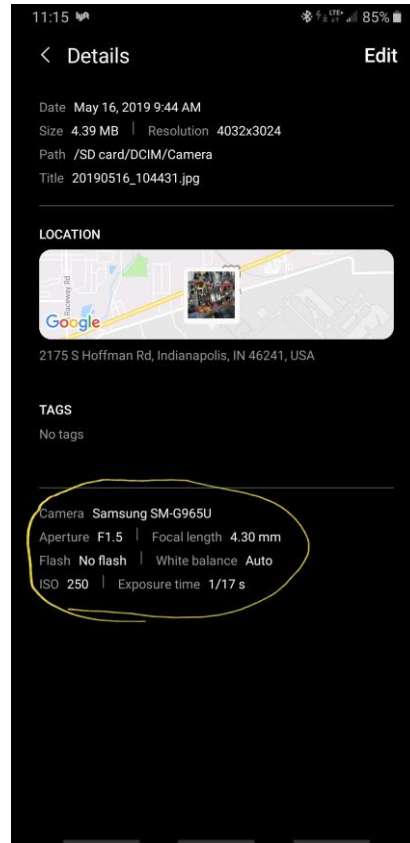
11:15

85%

< Details

Edit

Date May 16, 2019 9:44 AM
Size 4.39 MB | Resolution 4032x3024
Path /SD card/DCIM/Camera
Title 20190516_104431.jpg

LOCATION

Raceway Rd

Google

2175 S Hoffman Rd, Indianapolis, IN 46241, USA

TAGS
No tags

Camera Samsung SM-G965U
Aperture F1.5 | Focal length 4.30 mm
Flash No flash | White balance Auto
ISO 250 | Exposure time 1/17 s